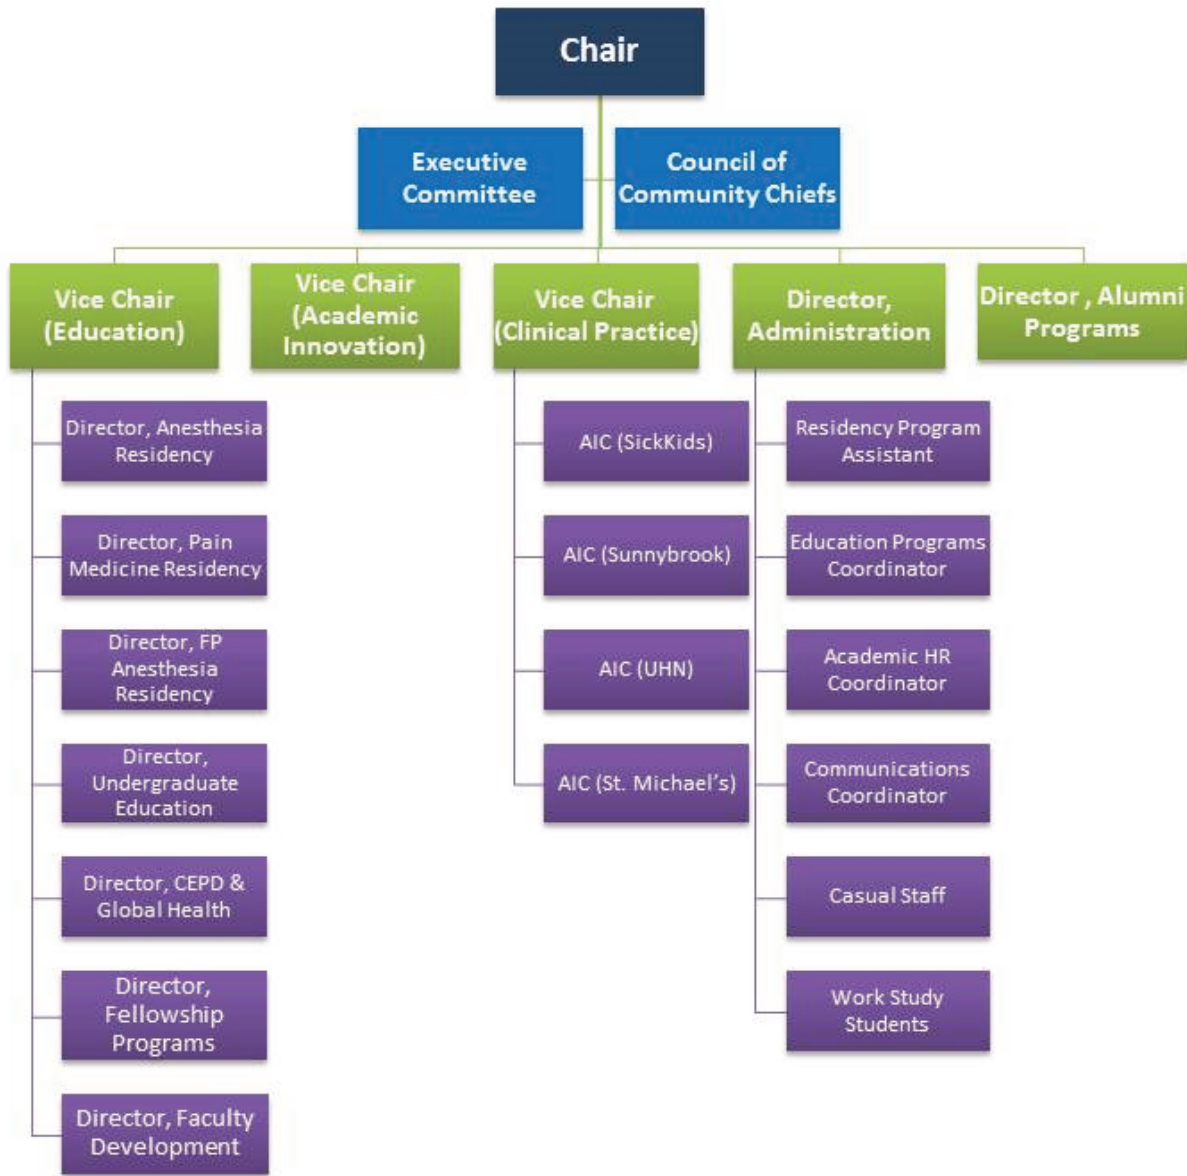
Chair

Executive Committee

Council of Community Chiefs

Vice Chair (Education)

Vice Chair (Academic Innovation)

Vice Chair (Clinical Practice)

Director, Administration

Director , Alumni Programs

Director, Anesthesia Residency

Director, Pain Medicine Residency

Director, FP Anesthesia Residency

Director, Undergraduate Education

Director, CEPD & Global Health

Director, Fellowship Programs

Director, Faculty Development

AIC (SickKids)

AIC (Sunnybrook)

AIC (UHN)

AIC (St. Michael's)

Residency Program Assistant

Education Programs Coordinator

Academic HR Coordinator

Communications Coordinator

Casual Staff

Work Study Students